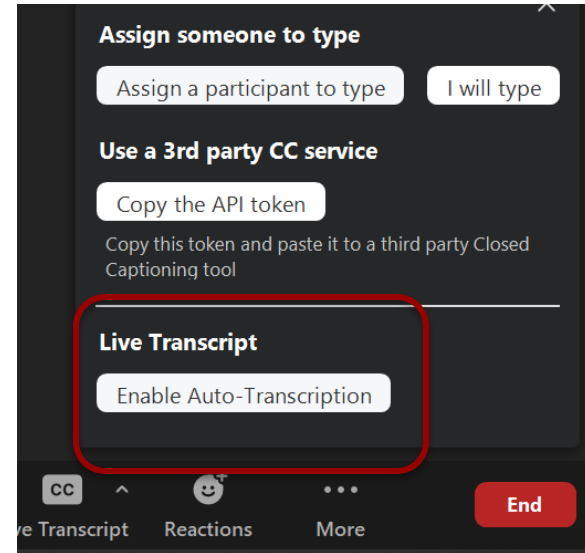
Assign someone to type

Assign a participant to type

I will type

Use a 3rd party CC service

Copy the API token

Copy this token and paste it to a third party Closed Captioning tool

Live Transcript

Enable Auto-Transcription

CC

ve Transcript

Reactions

More

End